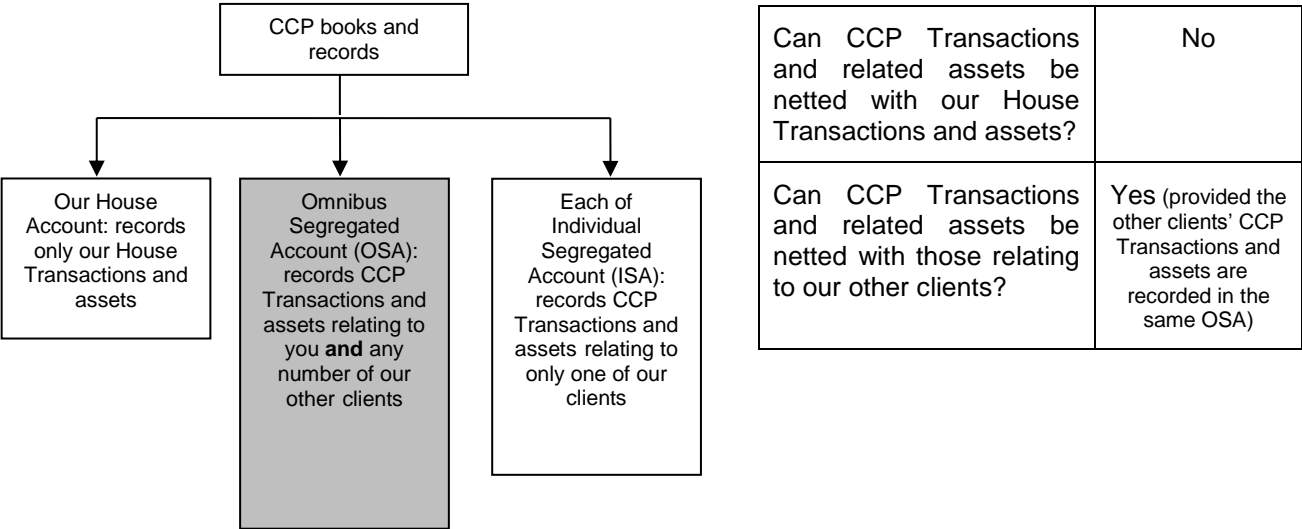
CCP books and records

Our House Account: records only our House Transactions and assets

Omnibus Segregated Account (OSA): records CCP Transactions and assets relating to you **and** any number of our other clients

Each of Individual Segregated Account (ISA): records CCP Transactions and assets relating to only one of our clients

| Can CCP Transactions and related assets be netted with our House Transactions and assets? | No |
|---|---|
| Can CCP Transactions and related assets be netted with those relating to our other clients? | Yes (provided the other clients' CCP Transactions and assets are recorded in the same OSA) |